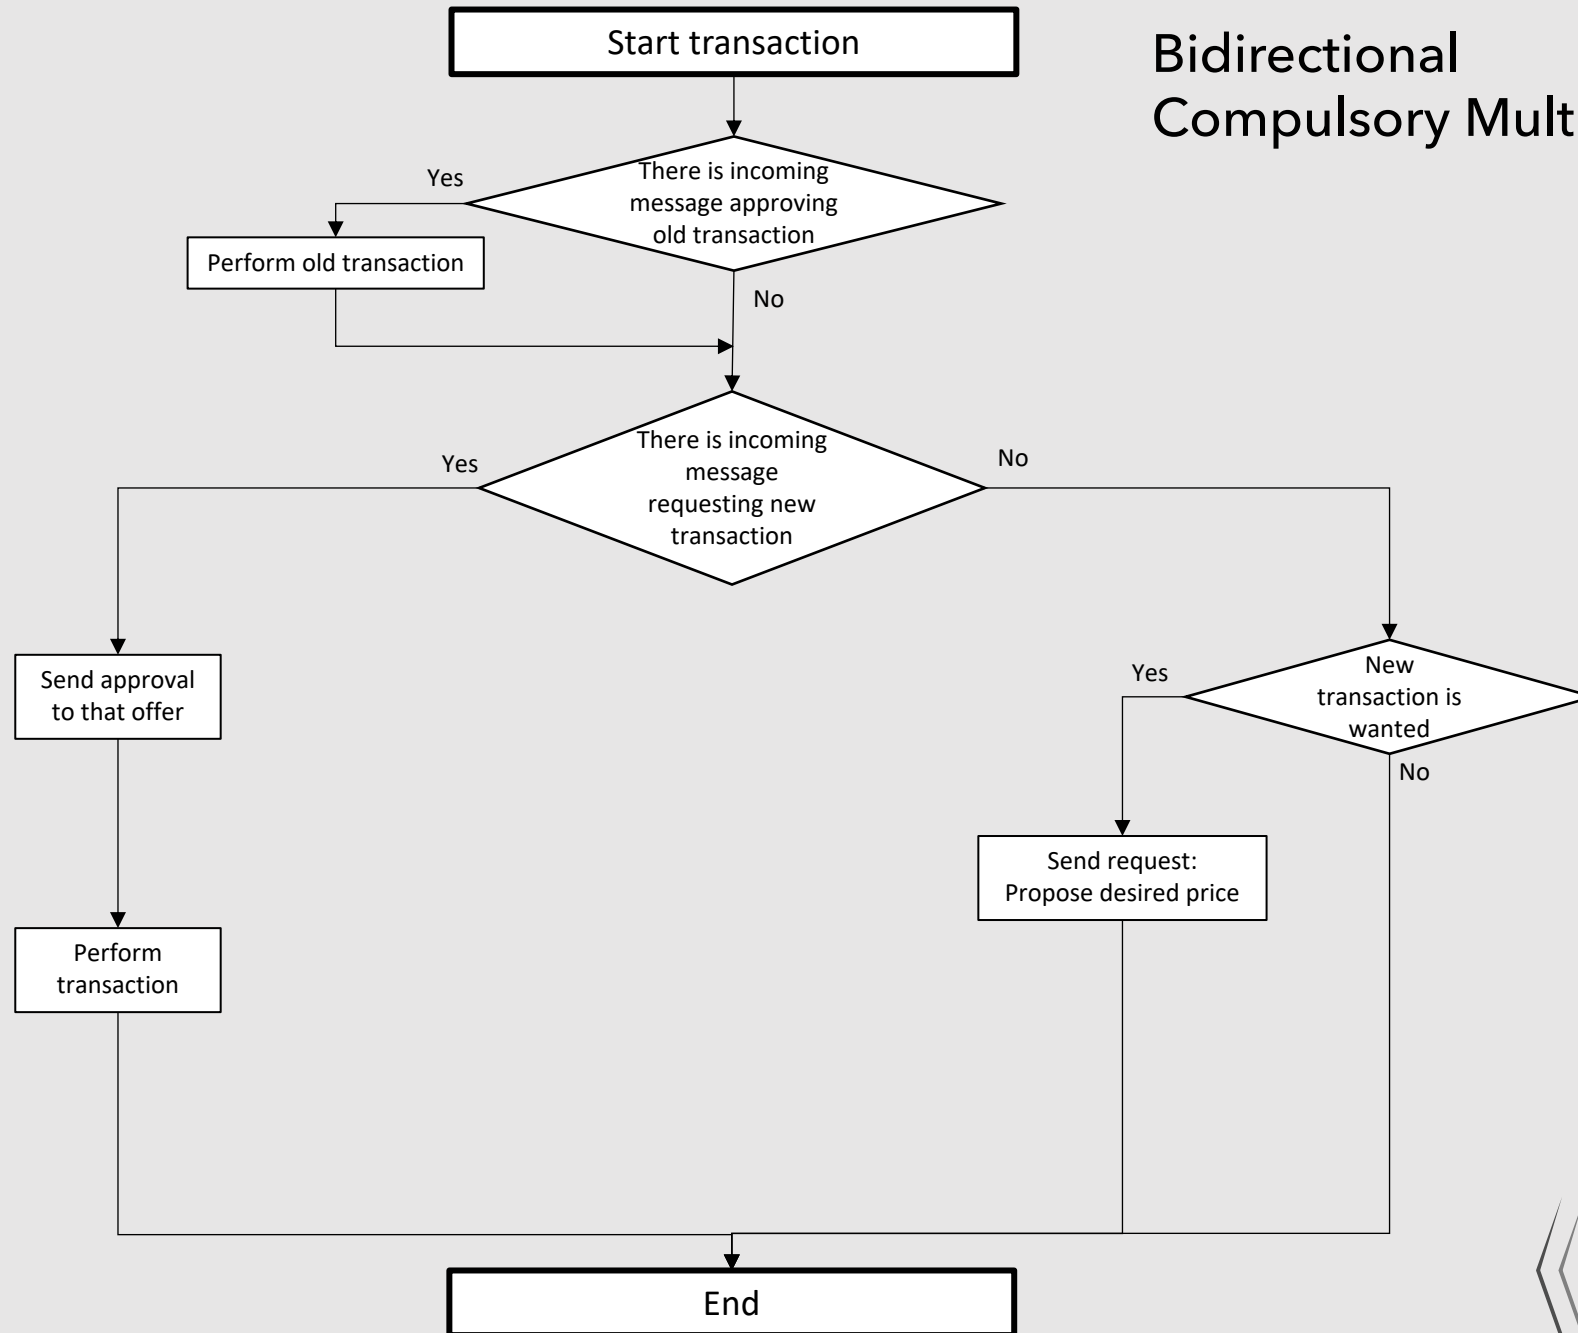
Bidirectional Compulsory Mult

Start transaction

There is incoming message approving old transaction

Yes

Perform old transaction

No

There is incoming message requesting new transaction

Yes

No

Send approval to that offer

Perform transaction

New transaction is wanted

Yes

No

Send request: Propose desired price

End